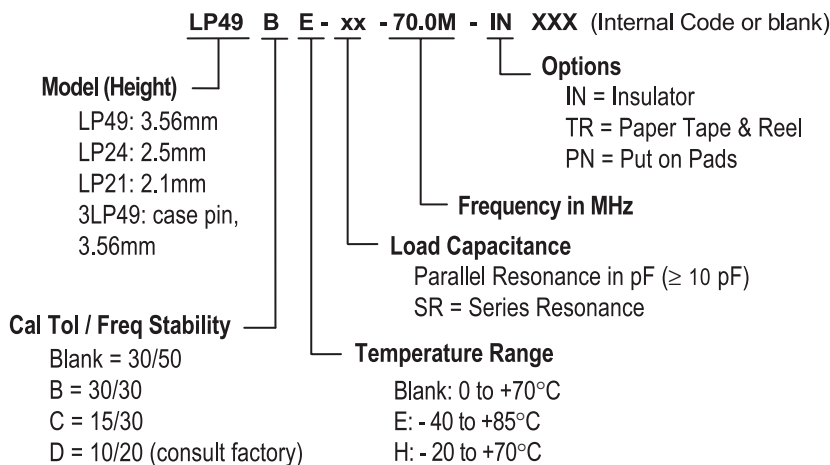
LP49 B E - xx - 70.0M - IN XXX (Internal Code or blank)

Options
IN = Insulator
TR = Paper Tape & Reel
PN = Put on Pads

Model (Height)
LP49: 3.56mm
LP24: 2.5mm
LP21: 2.1mm
3LP49: case pin, 3.56mm

Frequency in MHz

Load Capacitance
Parallel Resonance in pF ($\geq$ 10 pF)
SR = Series Resonance

Cal Tol / Freq Stability
Blank = 30/50
B = 30/30
C = 15/30
D = 10/20 (consult factory)

Temperature Range
Blank: 0 to +70°C
E: - 40 to +85°C
H: - 20 to +70°C